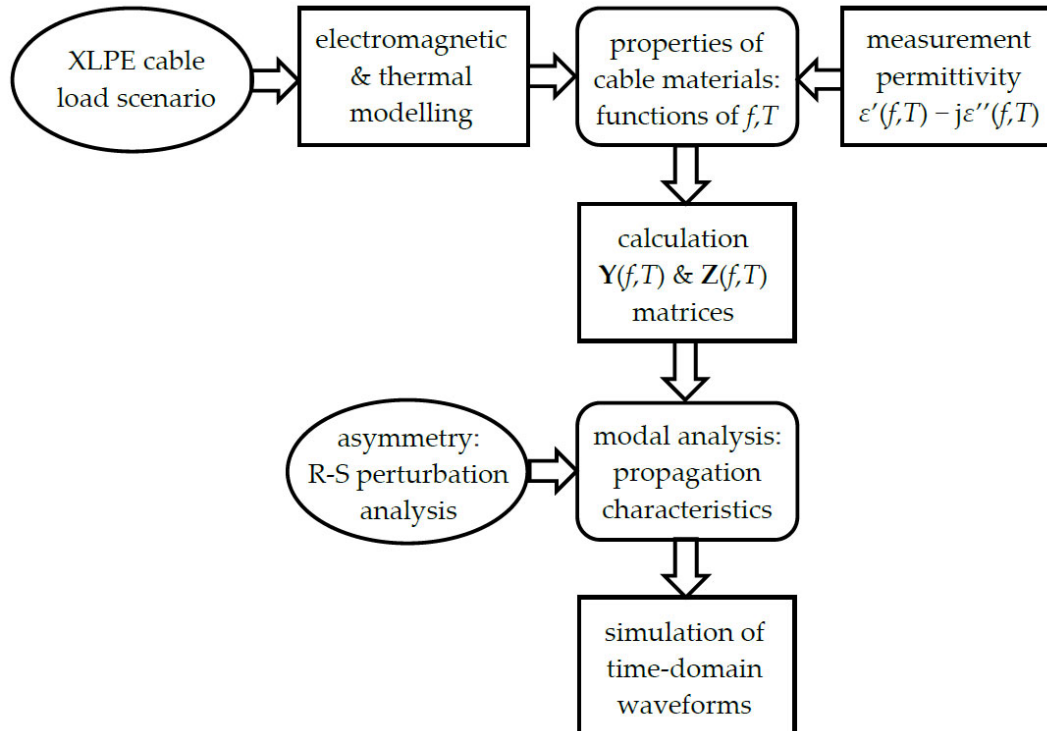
XLPE cable load scenario

electromagnetic & thermal modelling

properties of cable materials: functions of $f,T$

measurement permittivity $\varepsilon'(f,T) - \mathrm{j}\varepsilon''(f,T)$

calculation $\mathbf{Y}(f,T)$ & $\mathbf{Z}(f,T)$ matrices

asymmetry: R-S perturbation analysis

modal analysis: propagation characteristics

simulation of time-domain waveforms